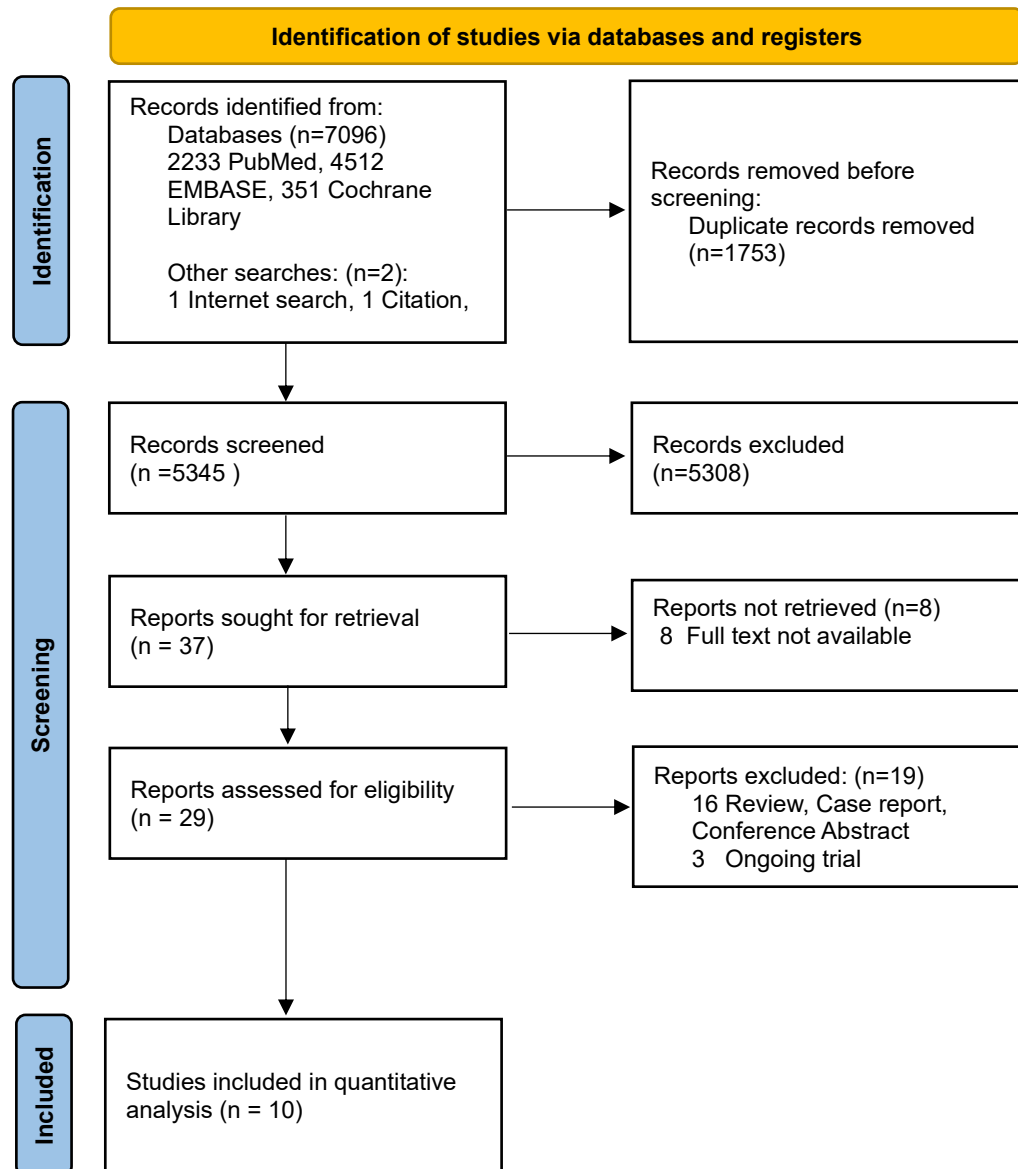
Identification of studies via databases and registers

Identification

Records identified from:
Databases (n=7096)
2233 PubMed, 4512 EMBASE, 351 Cochrane Library

Other searches: (n=2):
1 Internet search, 1 Citation,

Records removed before screening:
Duplicate records removed (n=1753)

Screening

Records screened
(n =5345 )

Records excluded
(n=5308)

Reports sought for retrieval
(n = 37)

Reports not retrieved (n=8)
8 Full text not available

Reports assessed for eligibility
(n = 29)

Reports excluded: (n=19)
16 Review, Case report, Conference Abstract
3 Ongoing trial

Included

Studies included in quantitative analysis (n = 10)